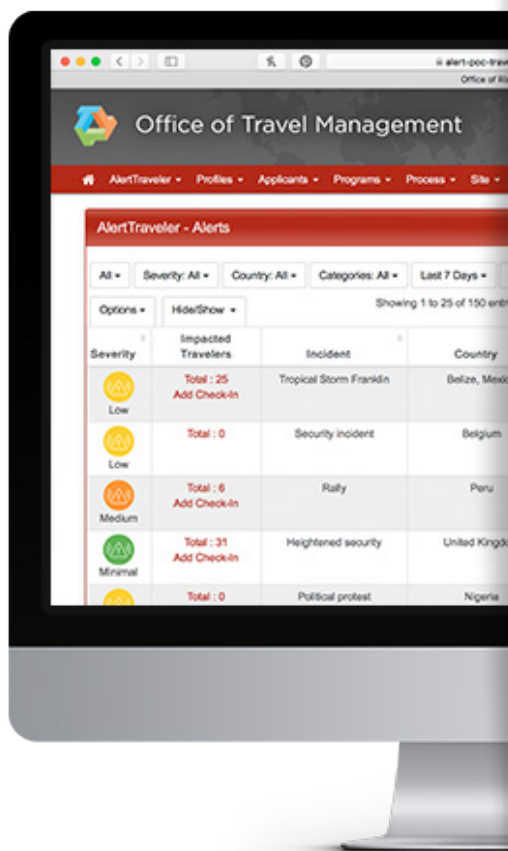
alert-poc-trav

Office of Ri

Office of Travel Management

AlertTraveler ▾ Profiles ▾ Applicants ▾ Programs ▾ Process ▾ Site ▾

AlertTraveler - Alerts

All ▾ Severity: All ▾ Country: All ▾ Categories: All ▾ Last 7 Days ▾

Options ▾ Hide/Show ▾

Showing 1 to 25 of 150 entr

| Severity | Impacted Travelers | Incident | Country |
|---|---|---|---|
| Low | Total : 25 Add Check-In | Tropical Storm Franklin | Belize, Mexic |
| Low | Total : 0 | Security incident | Belgium |
| Medium | Total : 6 Add Check-In | Rally | Peru |
| Minimal | Total : 31 Add Check-In | Heightened security | United Kingdo |
| | Total : 0 | Political protest | Nigeria |